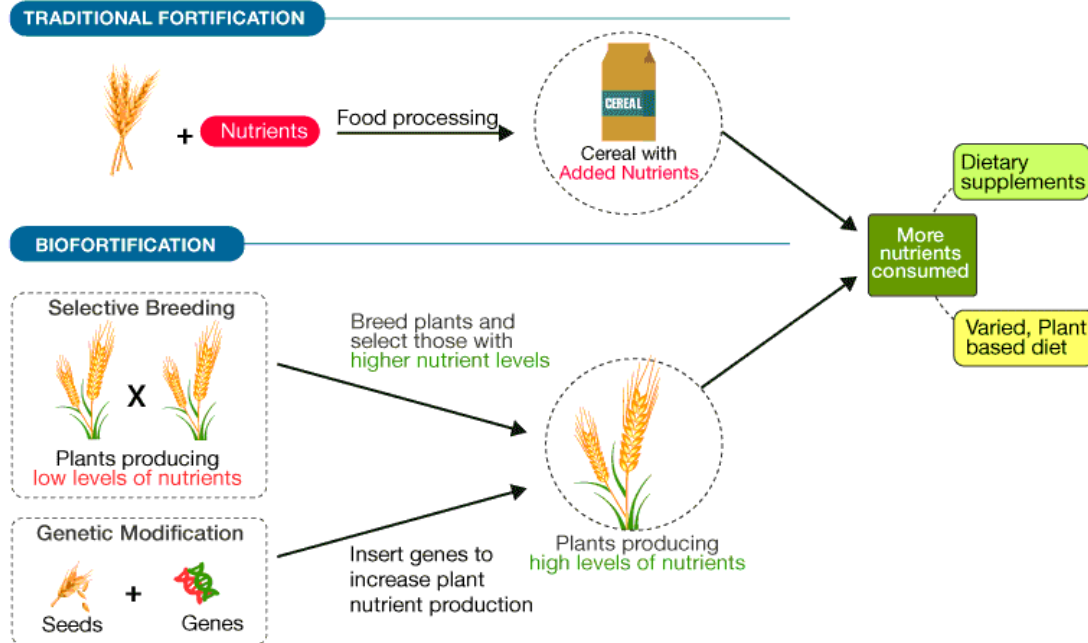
TRADITIONAL FORTIFICATION

+ Nutrients

Food processing

CEREAL

Cereal with Added Nutrients

Dietary supplements

More nutrients consumed

Varied, Plant based diet

BIOFORTIFICATION

Selective Breeding

X

Plants producing low levels of nutrients

Breed plants and select those with higher nutrient levels

Genetic Modification

Seeds + Genes

Insert genes to increase plant nutrient production

Plants producing high levels of nutrients